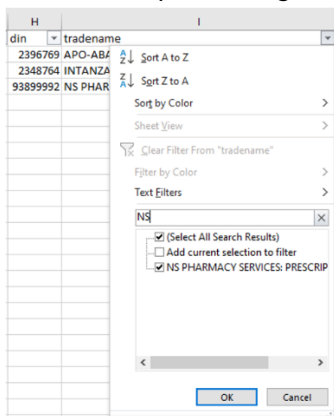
| H | I |
|---|---|
| din | tradename |
| 2396769 | APO-ABA |
| 2348764 | INTANZA |
| 93899992 | NS PHAR |

Sort A to Z
Sort Z to A
Sort by Color >
Sheet View >
Clear Filter From "tradename"
Filter by Color >
Text Filters >
NS
(Select All Search Results)
Add current selection to filter
NS PHARMACY SERVICES: PRESCRIP
OK Cancel